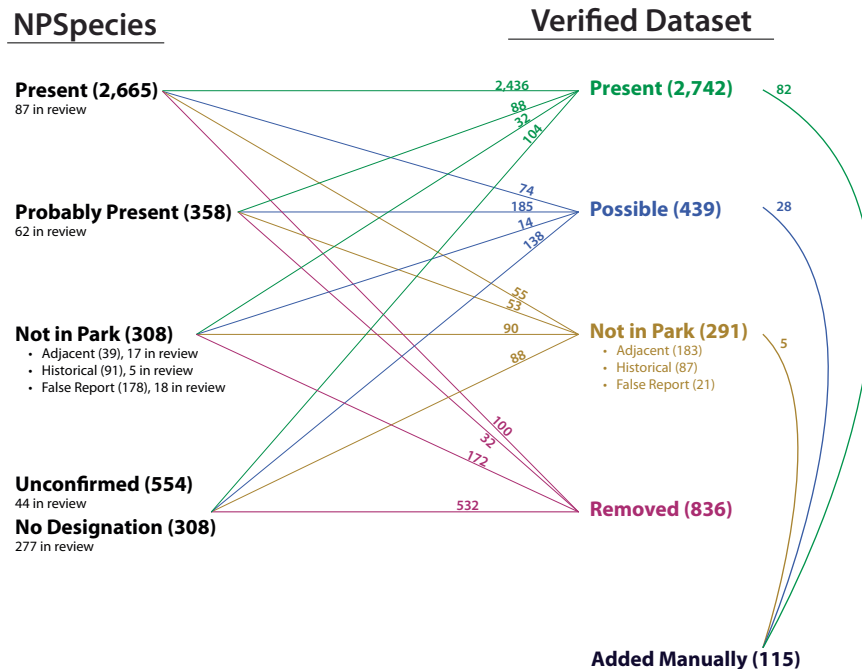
NPSpecies

Verified Dataset

Present (2,665)
87 in review

Probably Present (358)
62 in review

Not in Park (308)
- Adjacent (39), 17 in review
- Historical (91), 5 in review
- False Report (178), 18 in review

Unconfirmed (554)
44 in review

No Designation (308)
277 in review

2,436
88
32
104
74
185
14
138
55
53
90
88
100
32
172
532

Present (2,742)

Possible (439)

Not in Park (291)
- Adjacent (183)
- Historical (87)
- False Report (21)

Removed (836)

82
28
5

Added Manually (115)